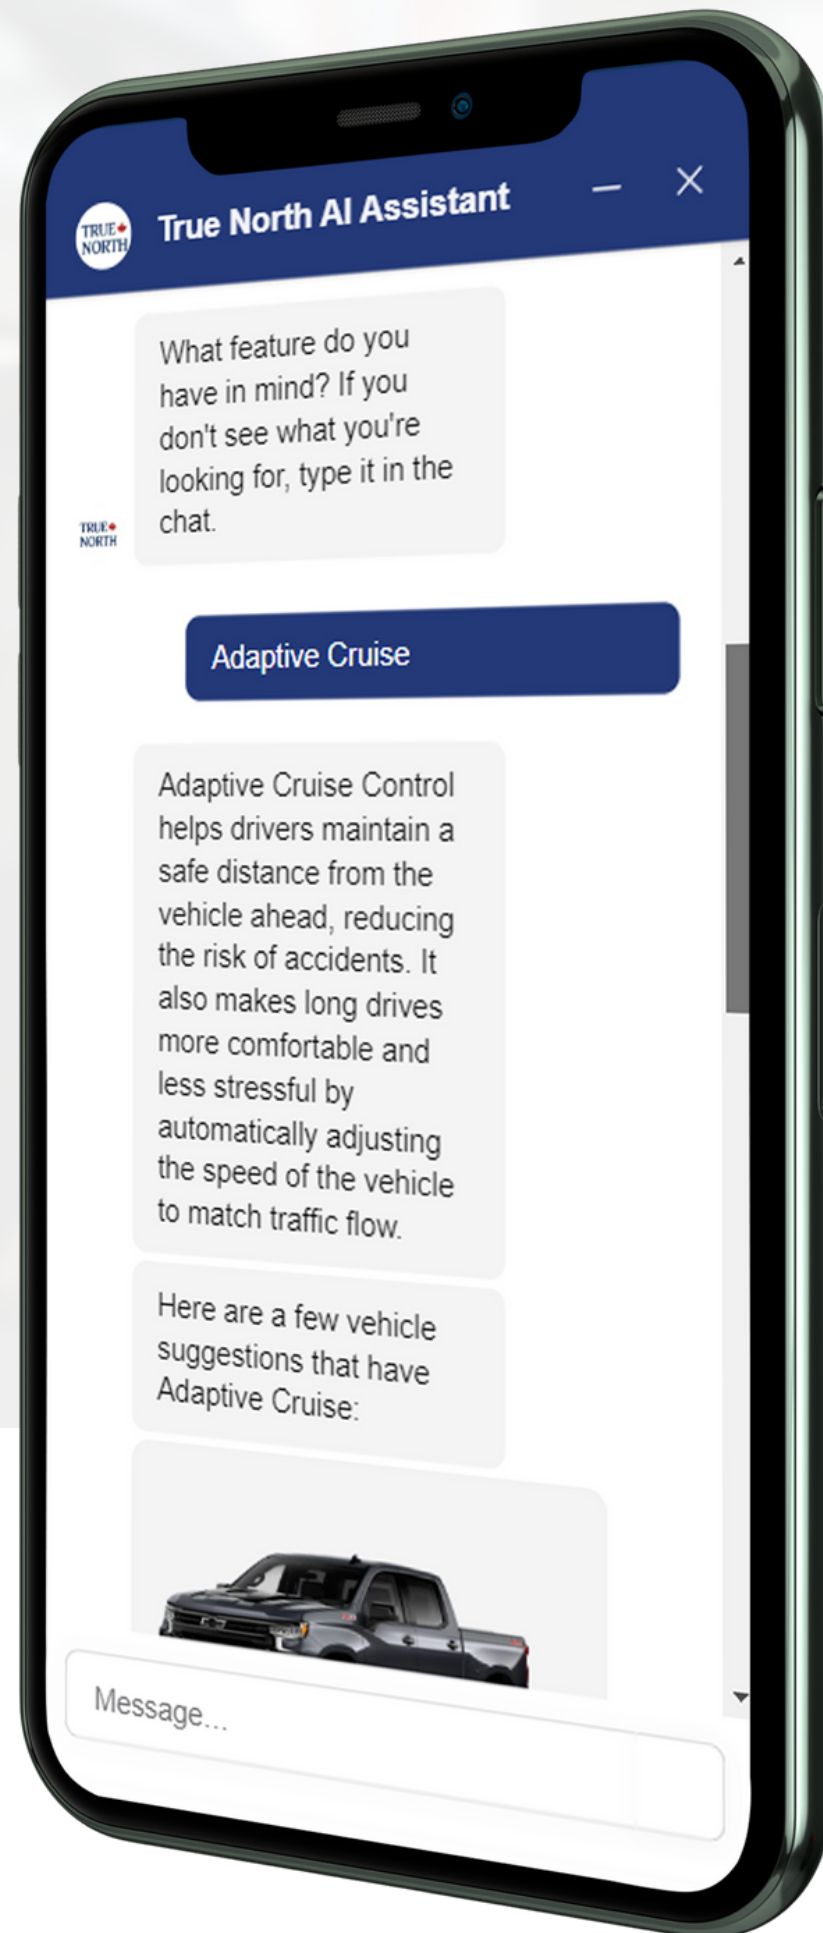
TRUE NORTH

True North AI Assistant

TRUE NORTH

What feature do you have in mind? If you don't see what you're looking for, type it in the chat.

Adaptive Cruise

Adaptive Cruise Control helps drivers maintain a safe distance from the vehicle ahead, reducing the risk of accidents. It also makes long drives more comfortable and less stressful by automatically adjusting the speed of the vehicle to match traffic flow.

Here are a few vehicle suggestions that have Adaptive Cruise:

Message...